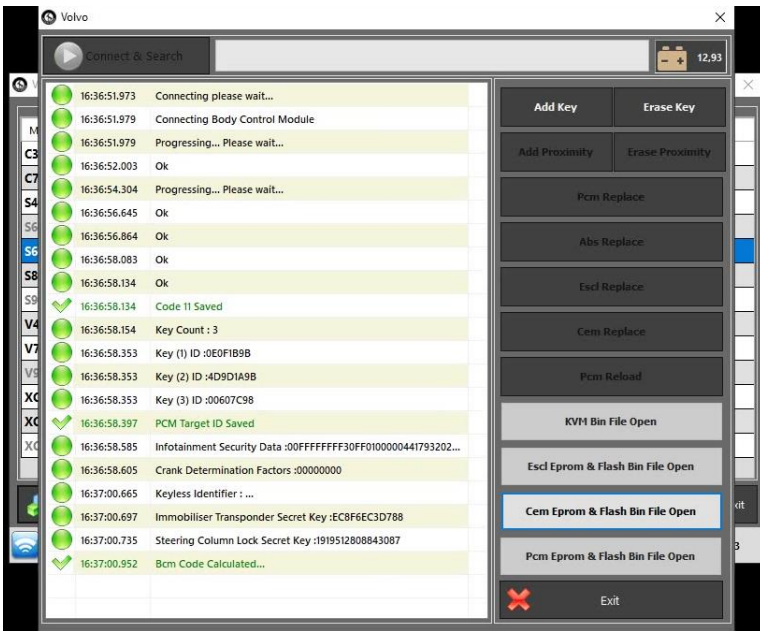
Volvo

Connect & Search

12,93

| | |
|---|---|
| 16:36:51.973 | Connecting please wait... |
| 16:36:51.979 | Connecting Body Control Module |
| 16:36:51.979 | Progressing... Please wait... |
| 16:36:52.003 | Ok |
| 16:36:54.304 | Progressing... Please wait... |
| 16:36:56.645 | Ok |
| 16:36:56.864 | Ok |
| 16:36:58.083 | Ok |
| 16:36:58.134 | Ok |
| 16:36:58.134 | Code 11 Saved |
| 16:36:58.154 | Key Count : 3 |
| 16:36:58.353 | Key (1) ID :0E0F1B9B |
| 16:36:58.353 | Key (2) ID :4D9D1A9B |
| 16:36:58.353 | Key (3) ID :00607C98 |
| 16:36:58.397 | PCM Target ID Saved |
| 16:36:58.585 | Infotainment Security Data :00FFFFFFFF30FF0100000441793202... |
| 16:36:58.605 | Crank Determination Factors :00000000 |
| 16:37:00.665 | Keyless Identifier : ... |
| 16:37:00.697 | Immobiliser Transponder Secret Key :EC8F6EC3D788 |
| 16:37:00.735 | Steering Column Lock Secret Key :1919512808843087 |
| 16:37:00.952 | Bcm Code Calculated... |

Add Key
Erase Key
Add Proximity
Erase Proximity
Pcm Replace
Abs Replace
Escl Replace
Cem Replace
Pcm Reload
KVM Bin File Open
Escl Eprom & Flash Bin File Open
Cem Eprom & Flash Bin File Open
Pcm Eprom & Flash Bin File Open
Exit

M
C3
C7
S4
S6
S6
S8
S9
V4
V7
V9
XC
XC
XC
xit
3